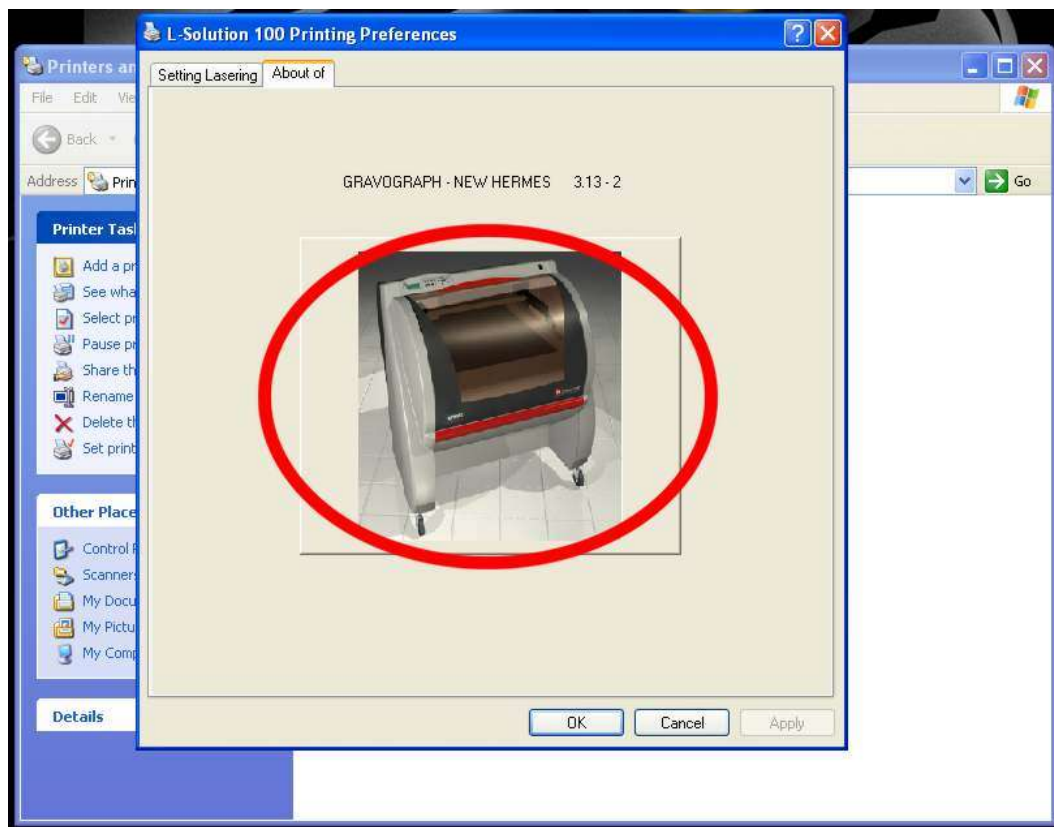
L-Solution 100 Printing Preferences

Setting Lasering | About of

GRAVOGRAPH - NEW HERMES 3.13 - 2

OK | Cancel | Apply

Printers an

File Edit Vie

Back

Address Prin

Go

Printer Tasl

Add a pr

See wha

Select pr

Pause pr

Share th

Rename

Delete th

Set print

Other Place

Control F

Scanners

My Docu

My Pictu

My Comp

Details